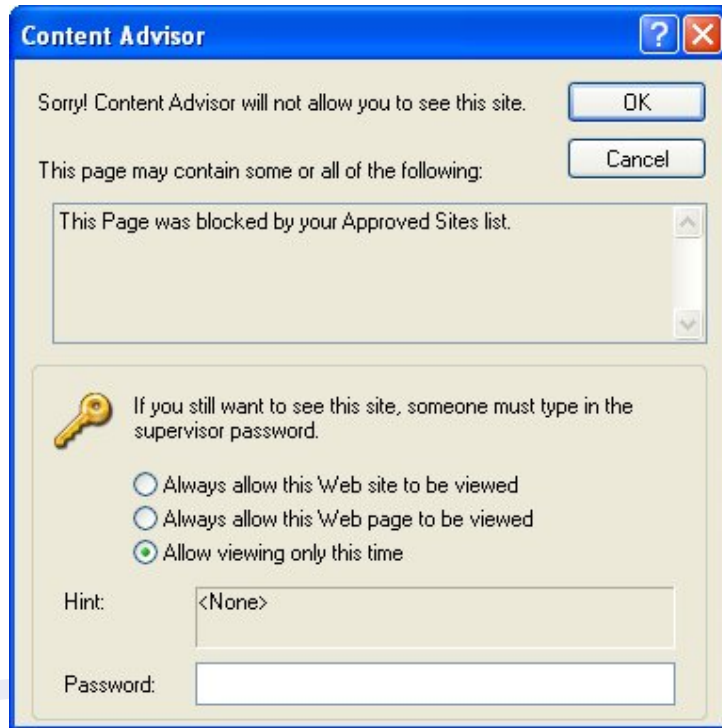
Content Advisor

?

Sorry! Content Advisor will not allow you to see this site.

OK

Cancel

This page may contain some or all of the following:

This Page was blocked by your Approved Sites list.

If you still want to see this site, someone must type in the supervisor password.

Always allow this Web site to be viewed

Always allow this Web page to be viewed

Allow viewing only this time

Hint:

<None>

Password: